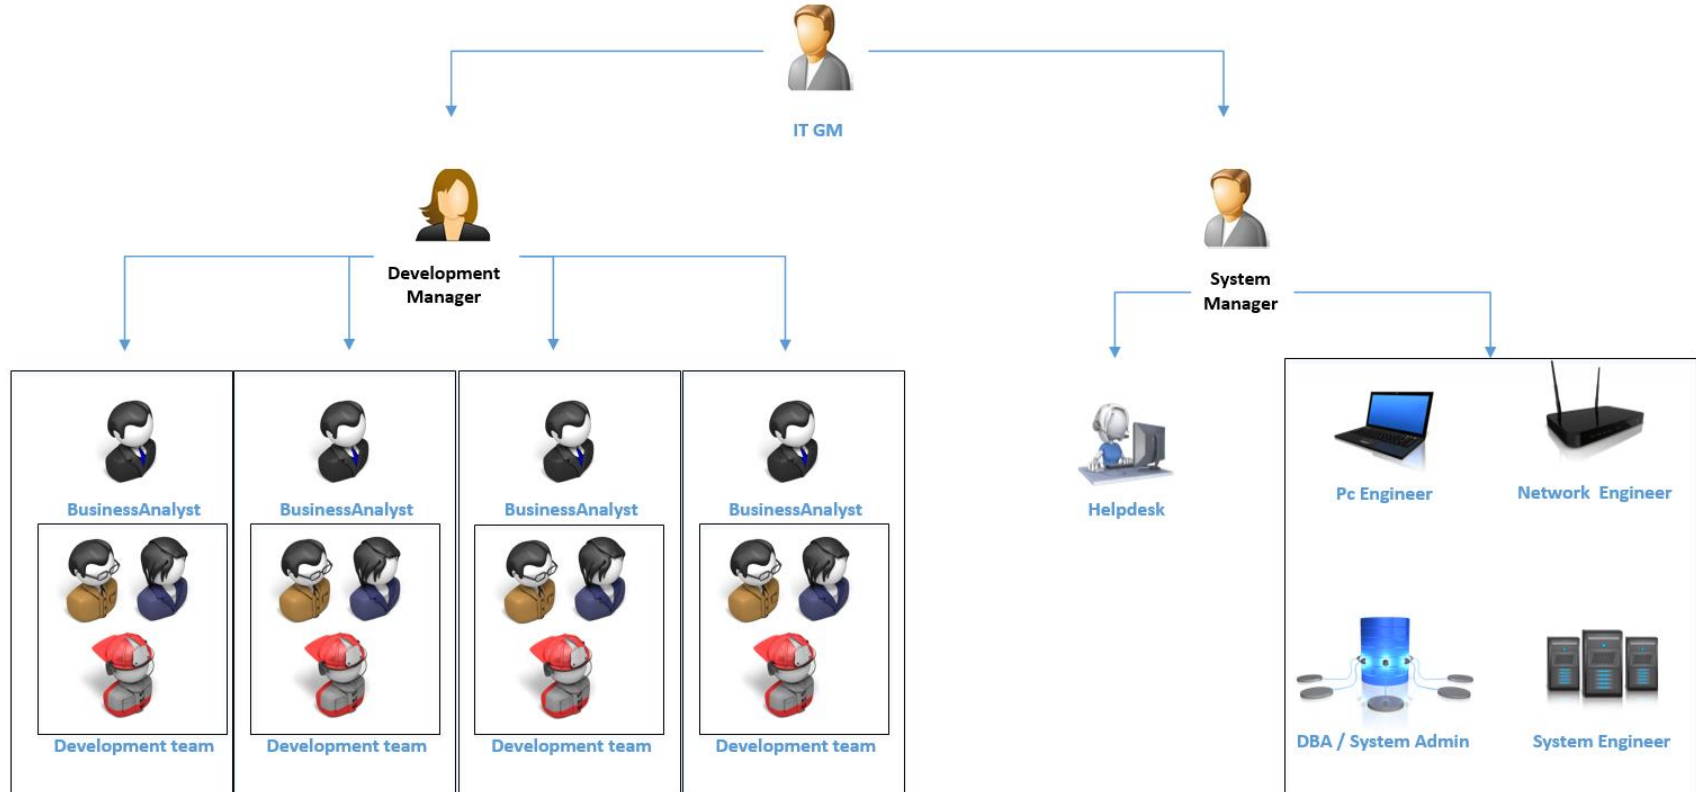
IT GM

Development Manager

System Manager

BusinessAnalyst

Development team

BusinessAnalyst

Development team

BusinessAnalyst

Development team

BusinessAnalyst

Development team

Helpdesk

Pc Engineer

Network Engineer

DBA / System Admin

System Engineer